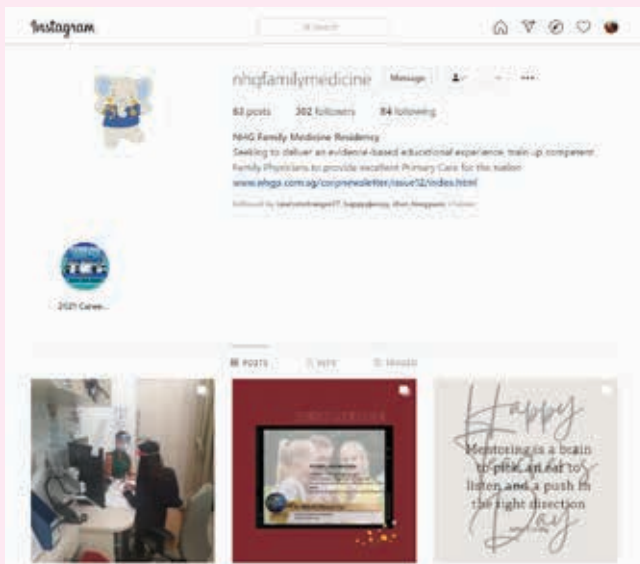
Instagram

Search

nhgfamilymedicine Message

63 posts 302 followers 84 following

NHG Family Medicine Residency

Seeking to deliver an evidence-based educational experience, train up competent Family Physicians to provide excellent Primary Care for the nation

www.nhgs.com.sg/corp/newsletter/issue12/index.html

Followed by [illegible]

2021 Career...

POSTS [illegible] TAGGED

Happy

Mentoring is a brain to pick, an ear to listen, and a push in the right direction

Day